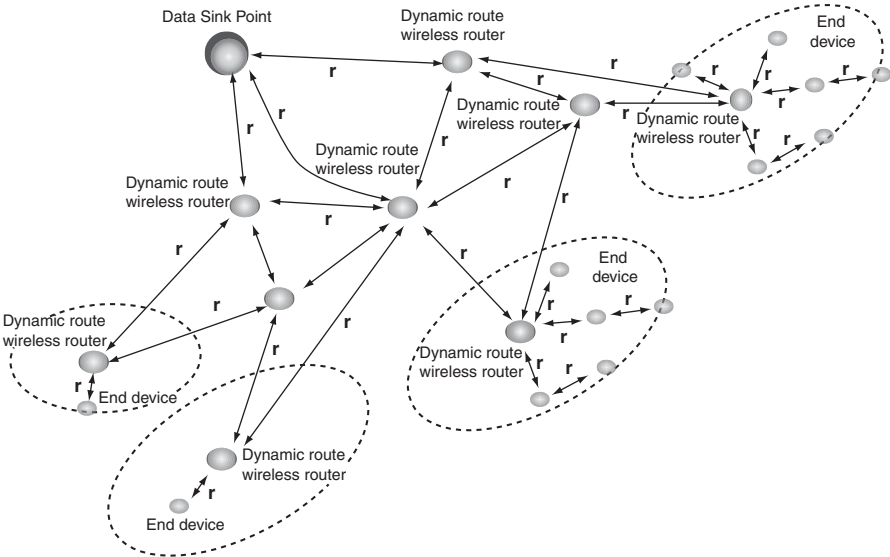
Data Sink Point

Dynamic route wireless router

End device

r

r

r

r

r

r

Dynamic route wireless router

r

Dynamic route wireless router

r

r

r

r

Dynamic route wireless router

r

Dynamic route wireless router

r

r

r

r

r

r

r

End device

r

r

r

Dynamic route wireless router

r

Dynamic route wireless router

r

r

r

r

End device

r

r

Dynamic route wireless router

r

End device